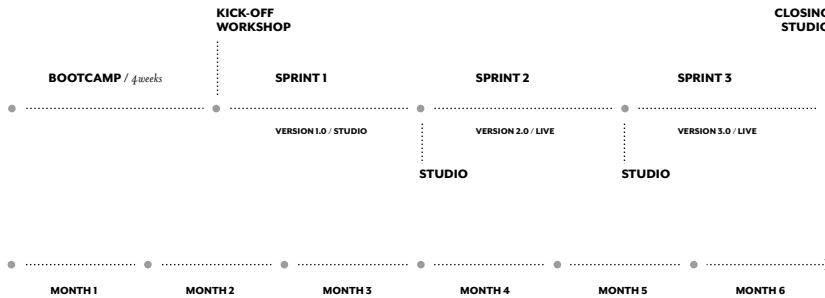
KICK-OFF WORKSHOP

CLOSING STUDIO

BOOTCAMP / 4weeks

SPRINT 1

SPRINT 2

SPRINT 3

VERSION 1.0 / STUDIO

VERSION 2.0 / LIVE

VERSION 3.0 / LIVE

STUDIO

STUDIO

MONTH 1

MONTH 2

MONTH 3

MONTH 4

MONTH 5

MONTH 6